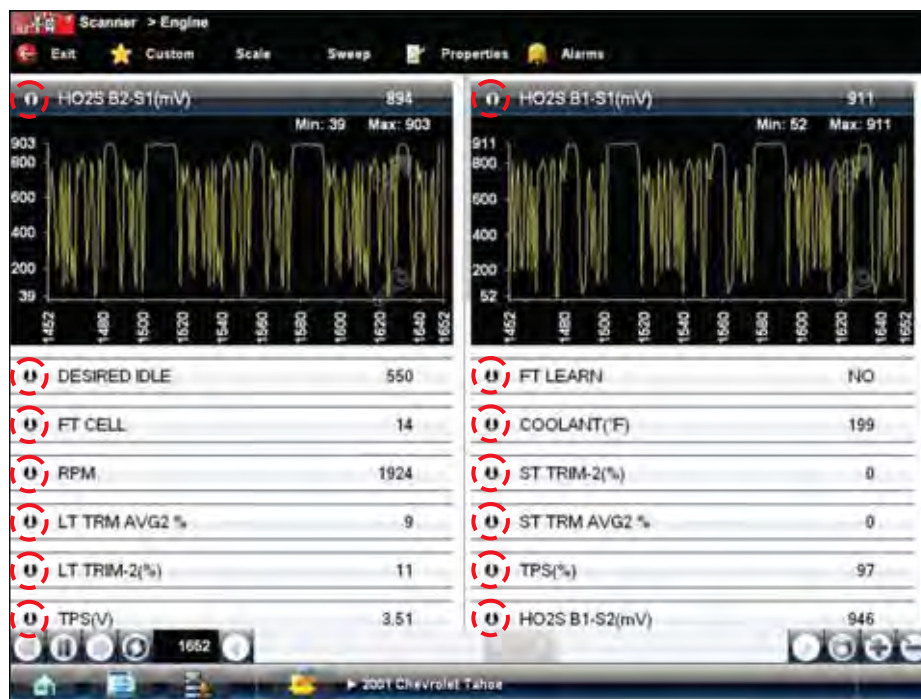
Scanner > Engine

Exit Custom Scale Sweep Properties Alarms

HO2S B2-S1(mV) 894

Min: 39 Max: 903

903
800
600
400
200
39

1452 1480 1500 1520 1540 1560 1580 1600 1620 1640 1652

HO2S B1-S1(mV) 911

Min: 52 Max: 911

911
800
600
400
200
52

1452 1480 1500 1520 1540 1560 1580 1600 1620 1640 1652

| DESIRED IDLE | 550 | FT LEARN | NO |
|---|---|---|---|
| FT CELL | 14 | COOLANT(°F) | 199 |
| RPM | 1924 | ST TRIM-2(%) | 0 |
| LT TRM AVG2 % | 9 | ST TRM AVG2 % | 0 |
| LT TRIM-2(%) | 11 | TPS(%) | 97 |
| TPS(V) | 3.51 | HO2S B1-S2(mV) | 946 |

1652

▶ 2001 Chevrolet Tahoe